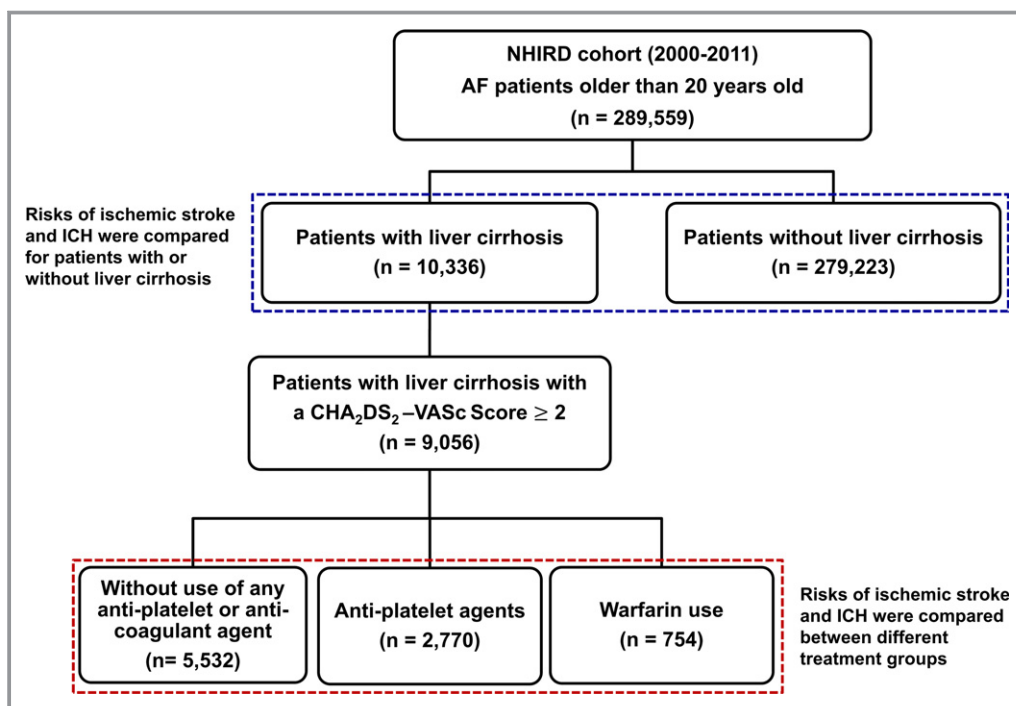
NHIRD cohort (2000-2011)
AF patients older than 20 years old
(n = 289,559)

Risks of ischemic stroke and ICH were compared for patients with or without liver cirrhosis

Patients with liver cirrhosis
(n = 10,336)

Patients without liver cirrhosis
(n = 279,223)

Patients with liver cirrhosis with a $CHA_2DS_2$–VASc Score $\geq$ 2
(n = 9,056)

Without use of any anti-platelet or anti-coagulant agent
(n= 5,532)

Anti-platelet agents
(n = 2,770)

Warfarin use
(n = 754)

Risks of ischemic stroke and ICH were compared between different treatment groups